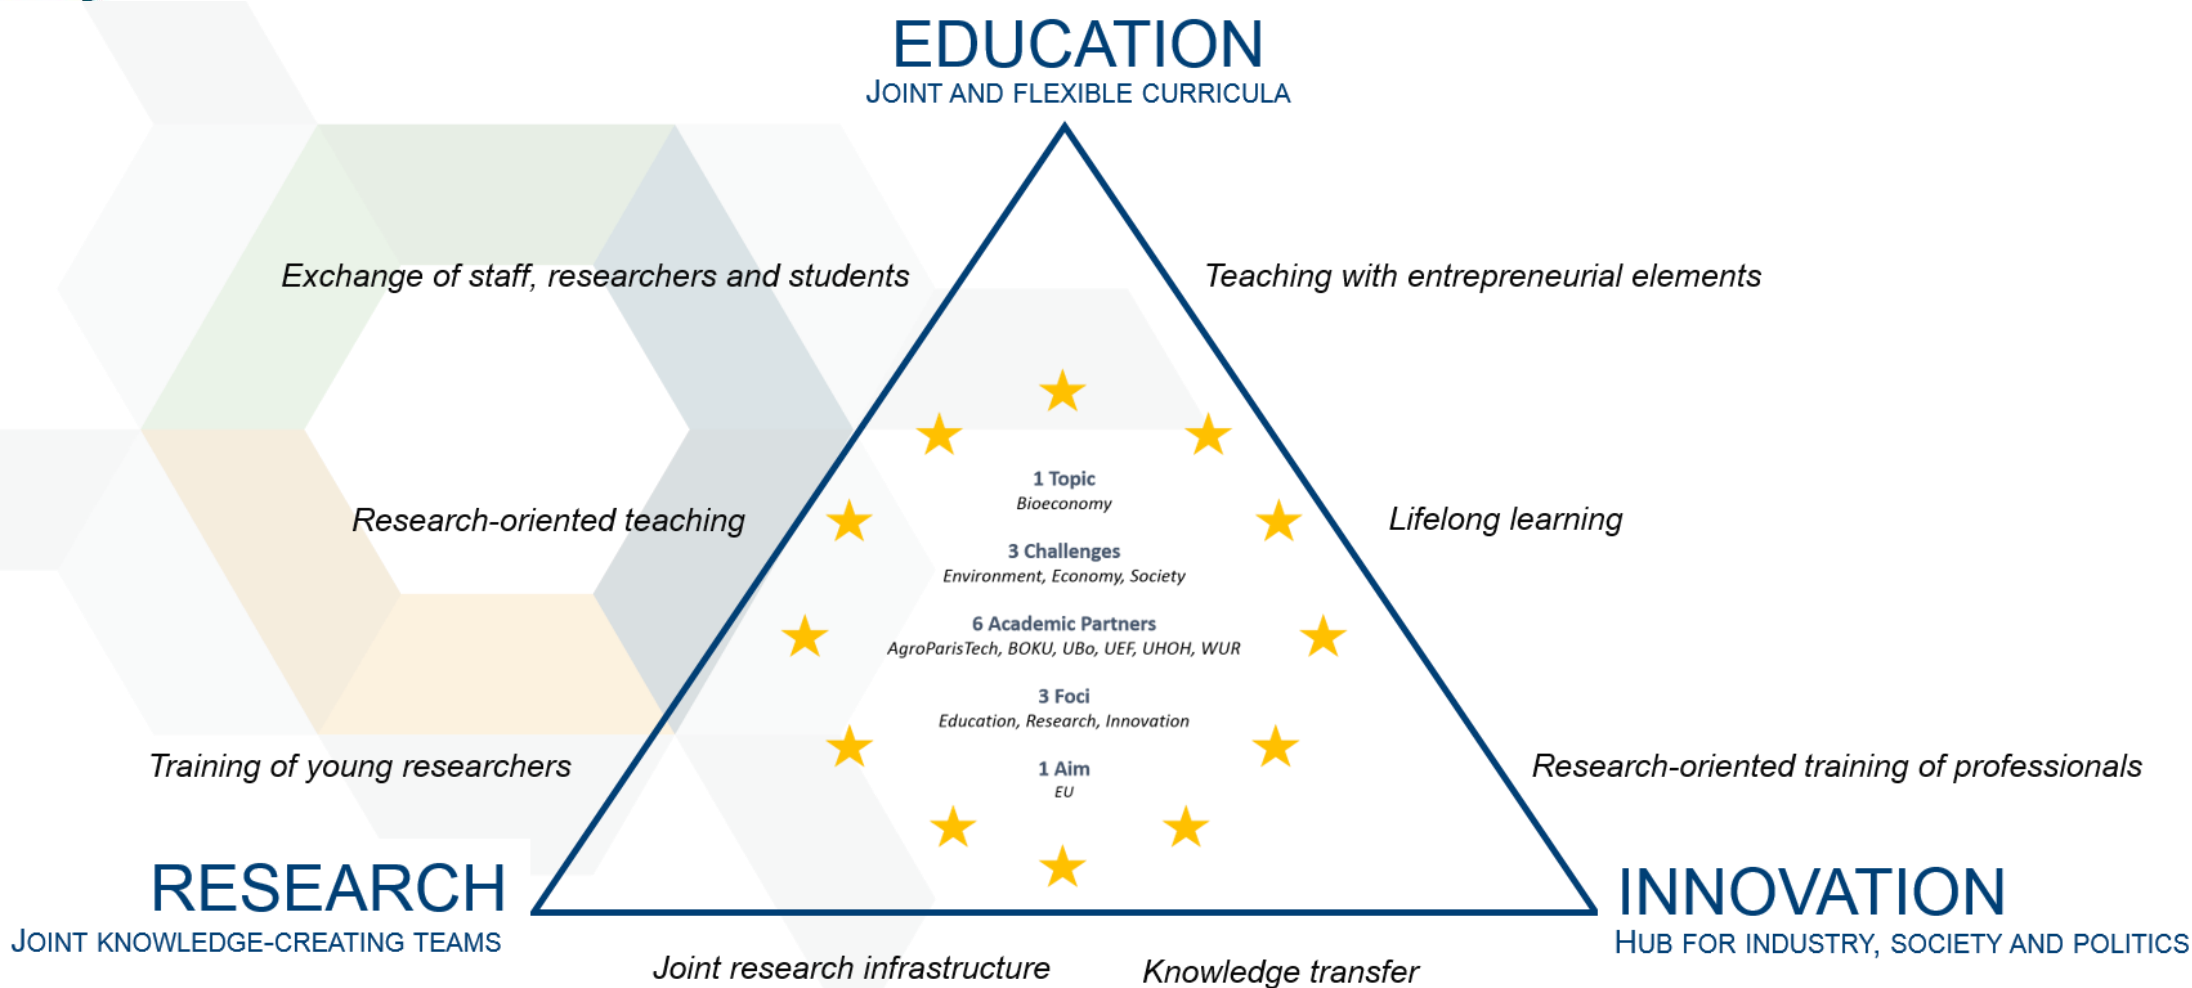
EDUCATION
JOINT AND FLEXIBLE CURRICULA

Exchange of staff, researchers and students

Teaching with entrepreneurial elements

1 Topic
Bioeconomy

3 Challenges
Environment, Economy, Society

6 Academic Partners
AgroParisTech, BOKU, UBo, UEF, UHOH, WUR

3 Foci
Education, Research, Innovation

1 Aim
EU

Research-oriented teaching

Lifelong learning

Training of young researchers

Research-oriented training of professionals

RESEARCH
JOINT KNOWLEDGE-CREATING TEAMS

INNOVATION
HUB FOR INDUSTRY, SOCIETY AND POLITICS

Joint research infrastructure

Knowledge transfer